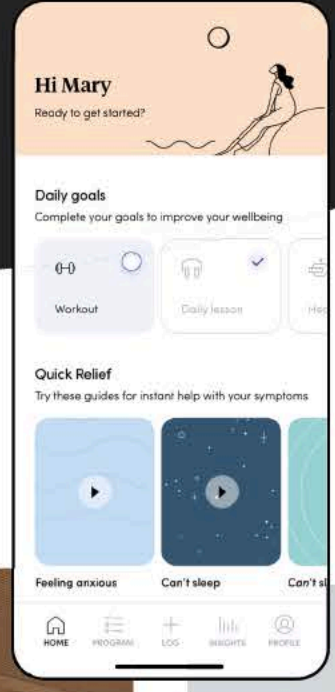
Hi Mary

Ready to get started?

Daily goals

Complete your goals to improve your wellbeing

Workout

Daily lesson

Ho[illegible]

Quick Relief

Try these guides for instant help with your symptoms

Feeling anxious

Can't sleep

Can't sl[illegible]

HOME

PROGRAM

LOG

INSIGHTS

PROFILE